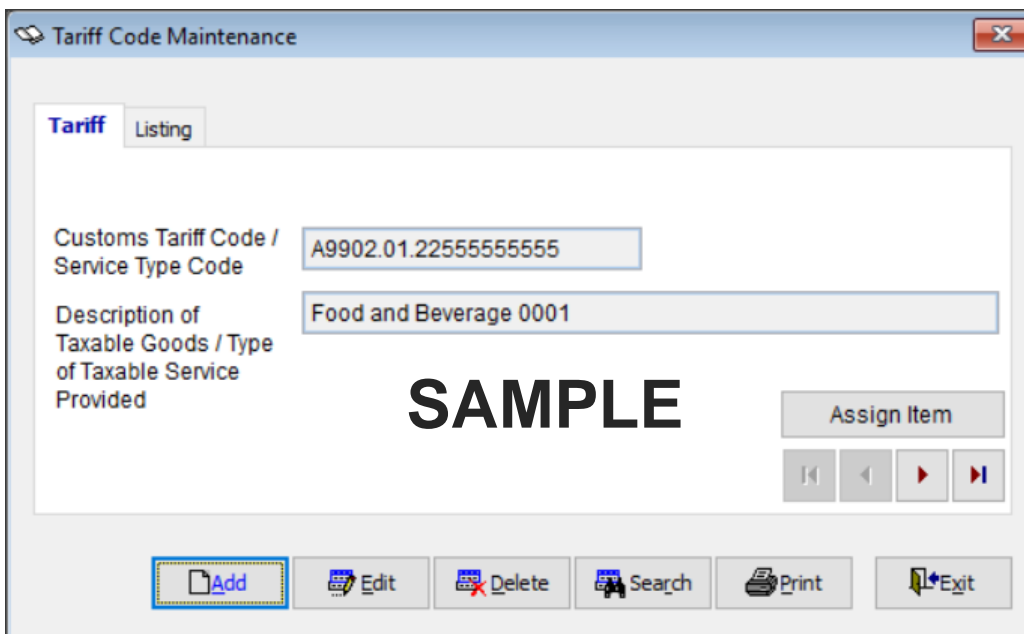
Tariff Code Maintenance

Tariff
Listing

Customs Tariff Code / Service Type Code
A9902.01.22555555555

Description of Taxable Goods / Type of Taxable Service Provided
Food and Beverage 0001

SAMPLE

Assign Item

Add
Edit
Delete
Search
Print
Exit